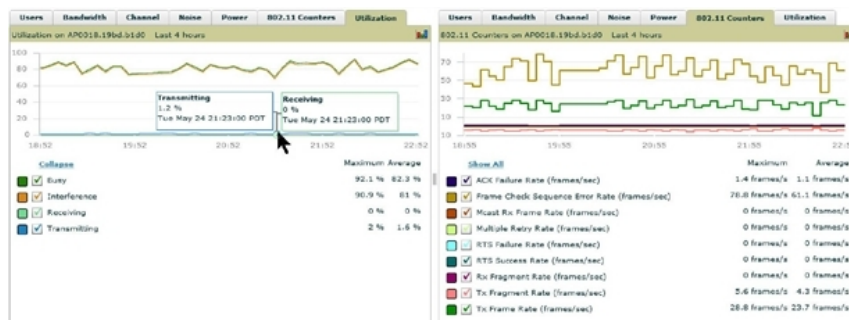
Users | Bandwidth | Channel | Noise | Power | 802.11 Counters | Utilization

Utilization on AP0018.19bd.b1d0 Last 4 hours

100
80
60
40
20
0

Transmitting
1.2 %
Tue May 24 21:23:00 PDT

Receiving
0 %
Tue May 24 21:23:00 PDT

18:52 19:52 20:52 21:52 22:52

Collapse

| | Maximum | Average |
|---|---|---|
| Busy | 92.1 % | 82.3 % |
| Interference | 90.9 % | 81 % |
| Receiving | 0 % | 0 % |
| Transmitting | 2 % | 1.6 % |

Users | Bandwidth | Channel | Noise | Power | 802.11 Counters | Utilization

802.11 Counters on AP0018.19bd.b1d0 Last 4 hours

70
50
30
10

18:55 19:55 20:55 21:55 22:5

Show All

| | Maximum | Average |
|---|---|---|
| ACK Failure Rate (frames/sec) | 1.4 frames/s | 1.1 frames/s |
| Frame Check Sequence Error Rate (frames/sec) | 78.8 frames/s | 61.1 frames/s |
| Mcast Rx Frame Rate (frames/sec) | 0 frames/s | 0 frames/s |
| Multiple Retry Rate (frames/sec) | 0 frames/s | 0 frames/s |
| RTS Failure Rate (frames/sec) | 0 frames/s | 0 frames/s |
| RTS Success Rate (frames/sec) | 0 frames/s | 0 frames/s |
| Rx Fragment Rate (frames/sec) | 0 frames/s | 0 frames/s |
| Tx Fragment Rate (frames/sec) | 5.6 frames/s | 4.3 frames/s |
| Tx Frame Rate (frames/sec) | 28.8 frames/s | 23.7 frames/s |